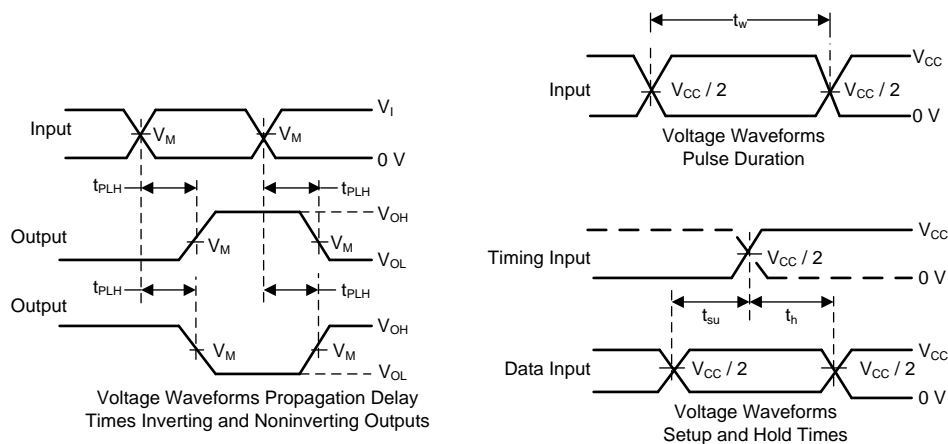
Input
$V_I$
$V_M$
$V_M$
0 V
$t_{PLH}$
$t_{PLH}$
$V_{OH}$
Output
$V_M$
$V_M$
$V_{OL}$
$t_{PLH}$
$t_{PLH}$
Output
$V_{OH}$
$V_M$
$V_M$
$V_{OL}$
Voltage Waveforms Propagation Delay Times Inverting and Noninverting Outputs

$t_w$
Input
$V_{CC}$ / 2
$V_{CC}$ / 2
$V_{CC}$
0 V
Voltage Waveforms Pulse Duration

$V_{CC}$
Timing Input
$V_{CC}$ / 2
0 V
$t_{su}$
$t_h$
Data Input
$V_{CC}$ / 2
$V_{CC}$ / 2
$V_{CC}$
0 V
Voltage Waveforms Setup and Hold Times